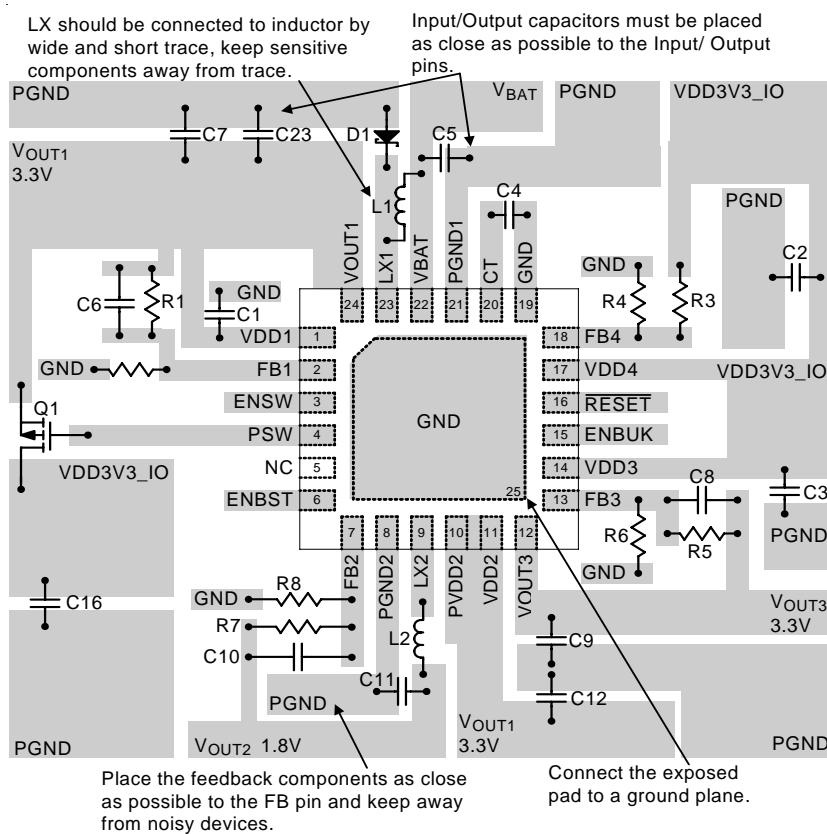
LX should be connected to inductor by wide and short trace, keep sensitive components away from trace.

Input/Output capacitors must be placed as close as possible to the Input/ Output pins.

PGND
$V_{BAT}$
PGND
VDD3V3_IO
C7
C23
D1
C5
$V_{OUT1}$
3.3V
C4
L1
PGND
VOUT1
LX1
VBAT
PGND1
CT
GND
GND
C2
R4
R3
C6
R1
GND
C1
24
23
22
21
20
19
VDD1
1
18
FB4
GND
FB1
2
17
VDD4
VDD3V3_IO
ENSW
3
16
$\overline{RESET}$
Q1
GND
PSW
4
15
ENBUK
NC
5
14
VDD3
VDD3V3_IO
C8
ENBST
6
25
13
FB3
C3
7
8
9
10
11
12
R6
PGND
R5
GND
FB2
PGND2
LX2
PVDD2
VDD2
VOUT3
C16
GND
R8
$V_{OUT3}$
3.3V
R7
L2
C10
C9
C11
PGND
C12
$V_{OUT1}$
PGND
$V_{OUT2}$ 1.8V
3.3V
PGND

Place the feedback components as close as possible to the FB pin and keep away from noisy devices.

Connect the exposed pad to a ground plane.